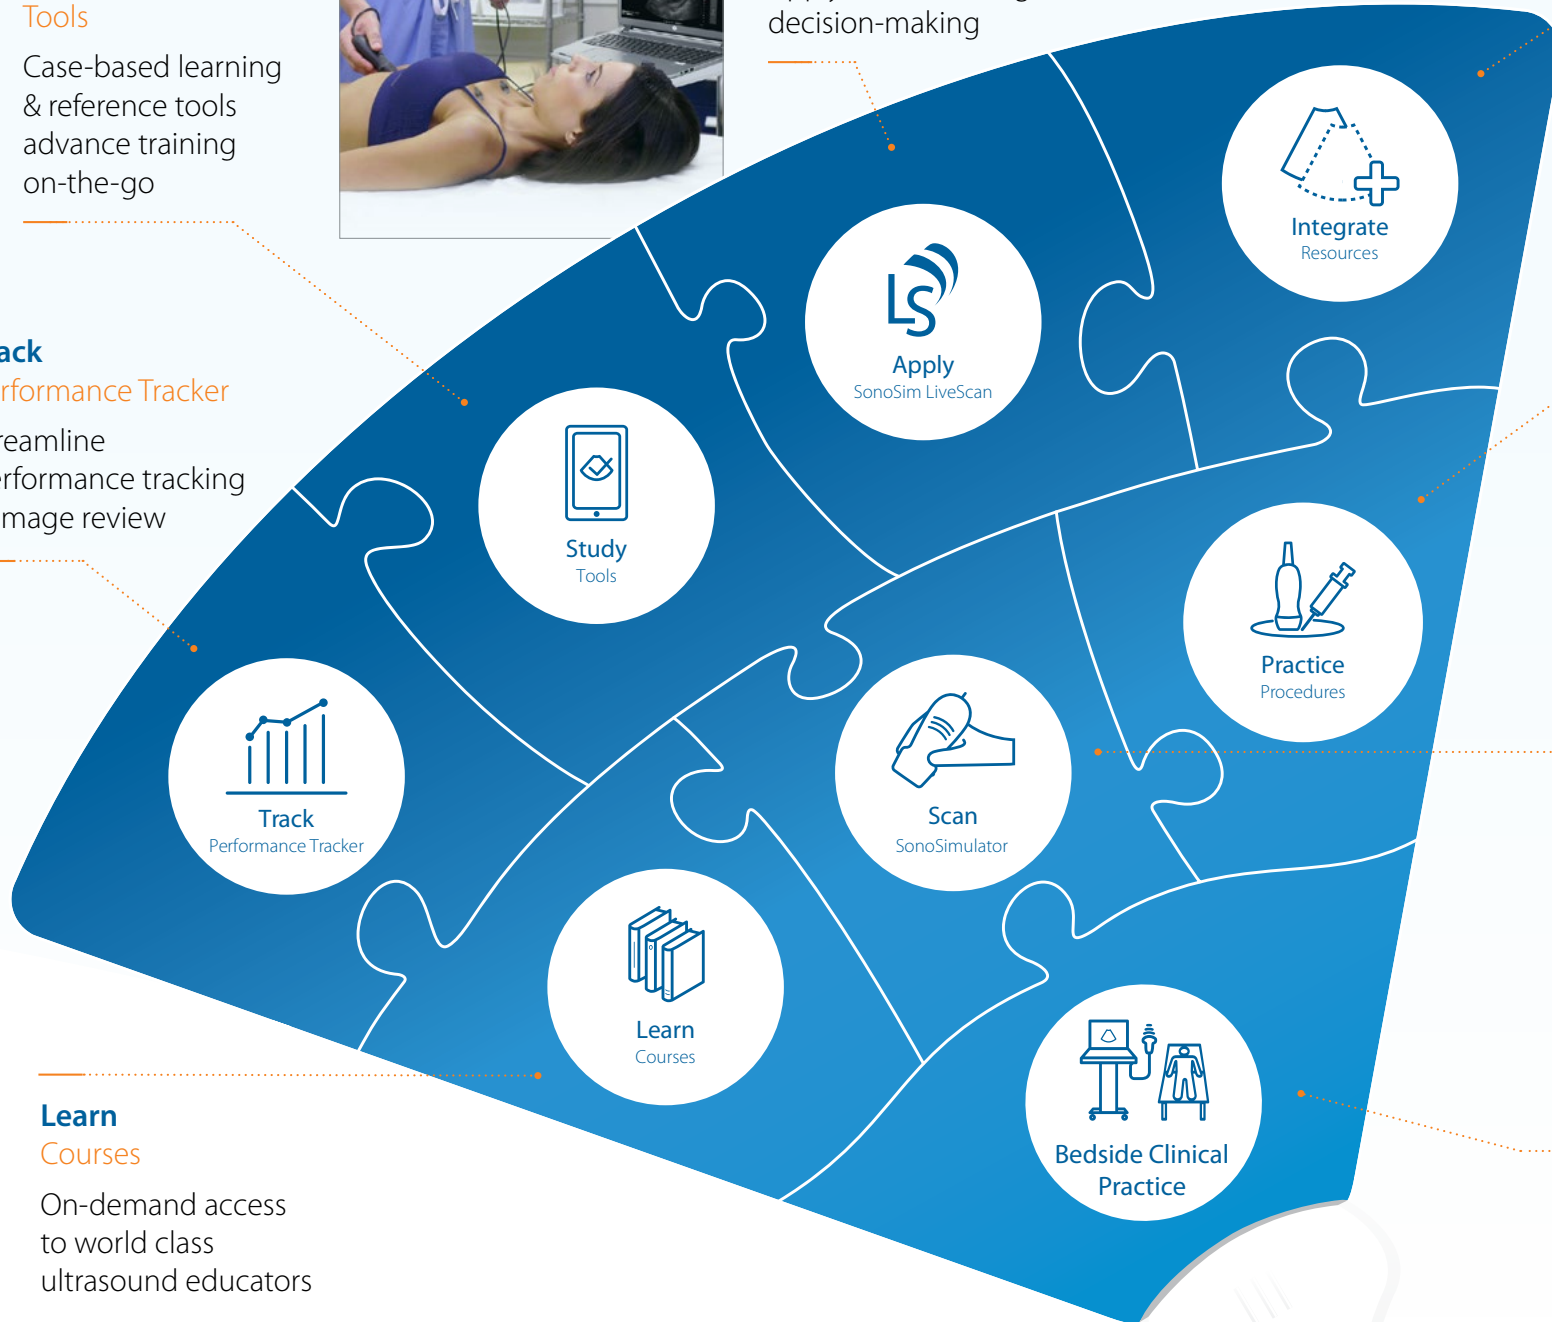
Tools

Case-based learning & reference tools advance training on-the-go

decision-making

ack
rformance Tracker

reamline rformance tracking mage review

Integrate
Resources

Apply
SonoSim LiveScan

Study
Tools

Practice
Procedures

Scan
SonoSimulator

Track
Performance Tracker

Learn
Courses

Bedside Clinical Practice

Learn
Courses

On-demand access to world class ultrasound educators